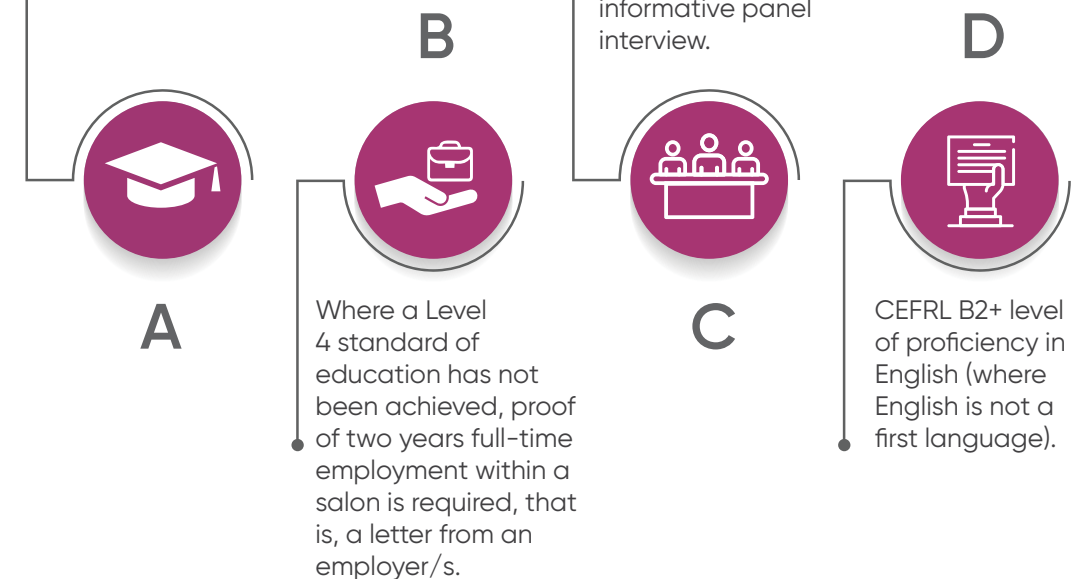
B

informative panel interview.

D

A

Where a Level 4 standard of education has not been achieved, proof of two years full-time employment within a salon is required, that is, a letter from an employer/s.

C

CEFRL B2+ level of proficiency in English (where English is not a first language).